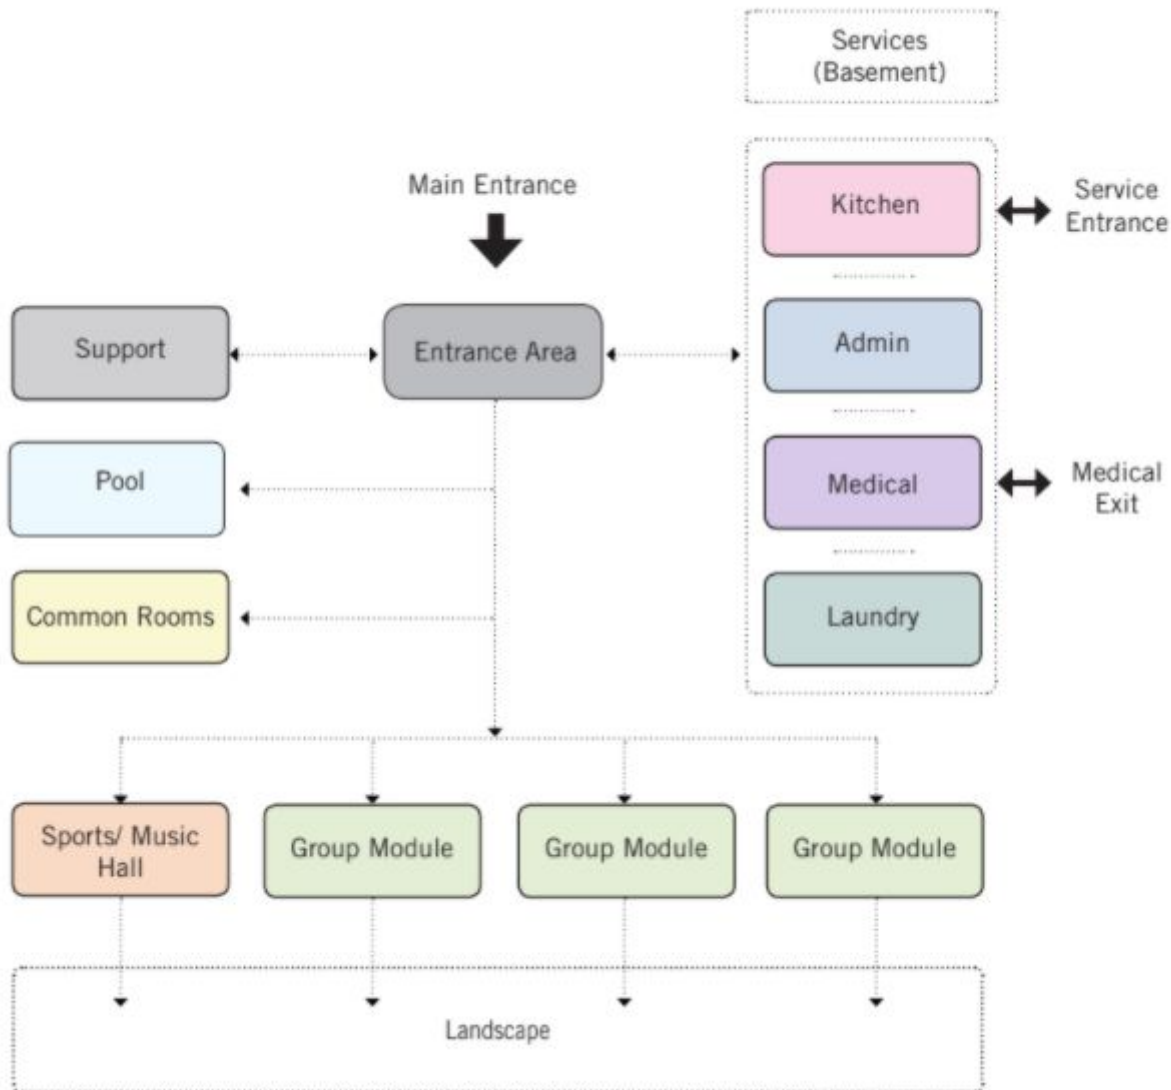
Services (Basement)

Main Entrance

Kitchen

Service Entrance

Support

Entrance Area

Admin

Pool

Medical

Medical Exit

Common Rooms

Laundry

Sports/ Music Hall

Group Module

Group Module

Group Module

Landscape